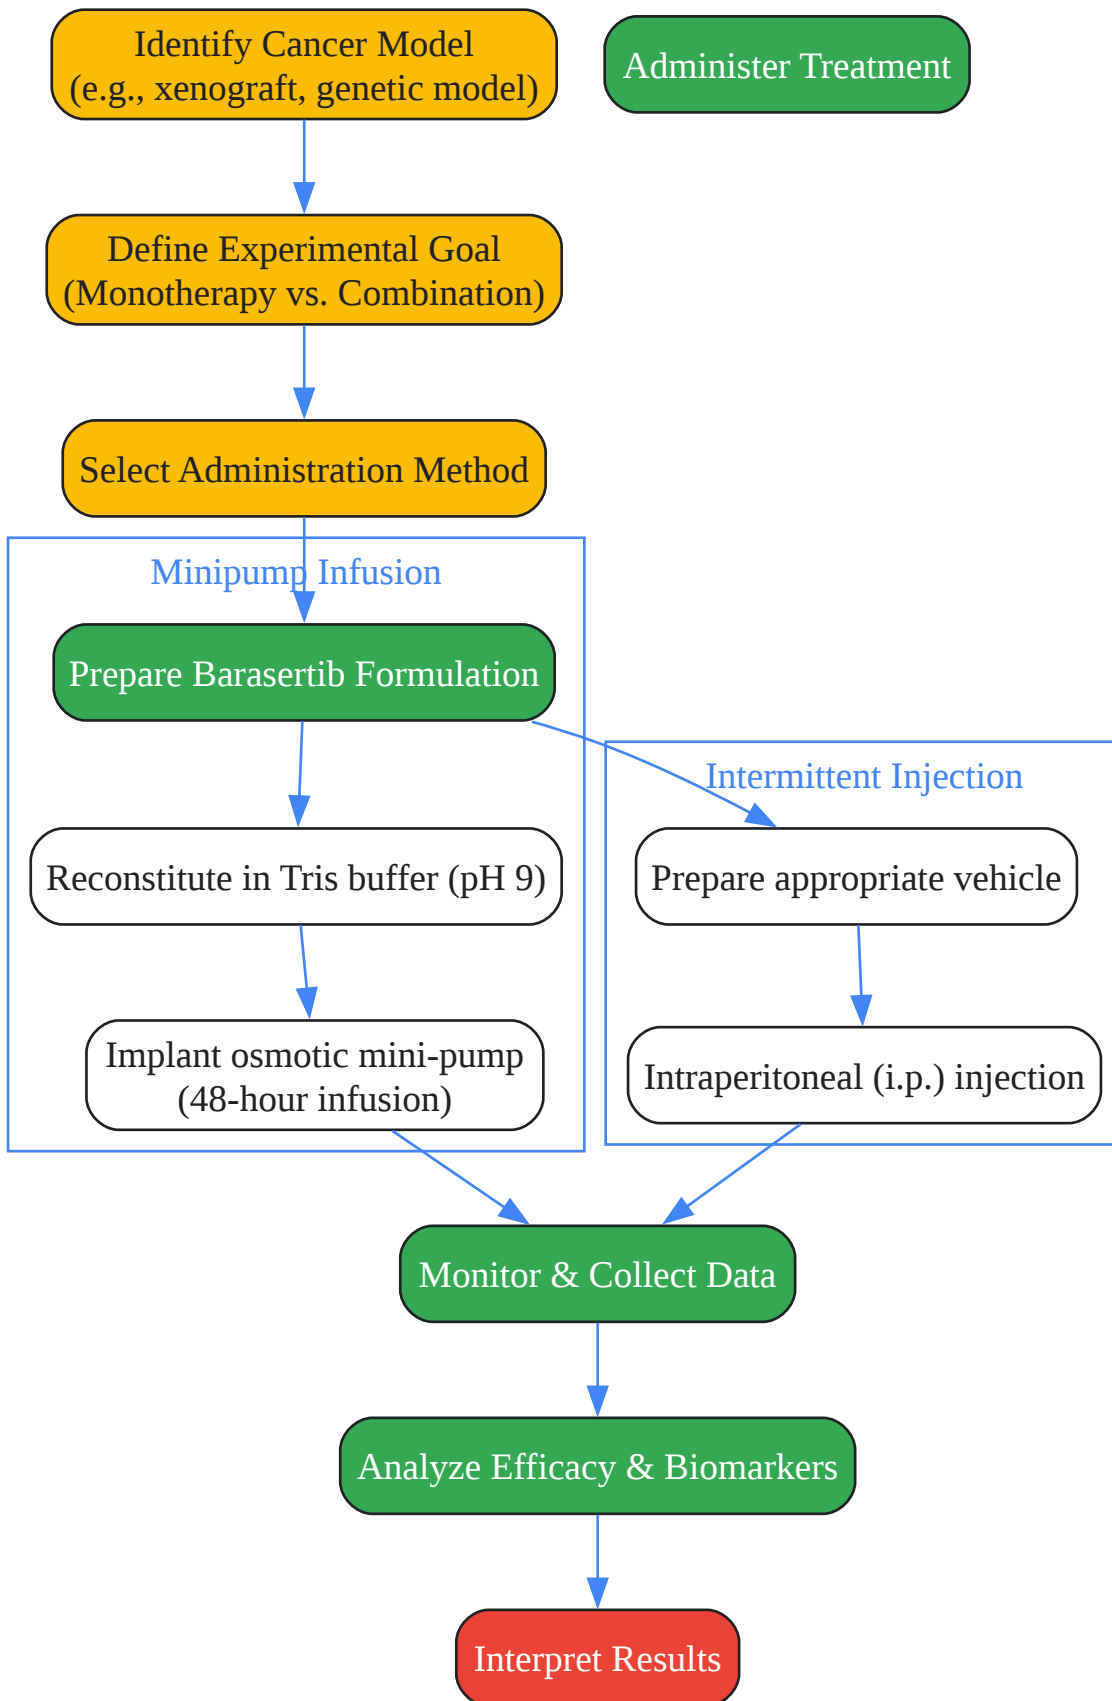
Identify Cancer Model
(e.g., xenograft, genetic model)

Administer Treatment

Define Experimental Goal
(Monotherapy vs. Combination)

Select Administration Method

Minipump Infusion

Prepare Barasertib Formulation

Reconstitute in Tris buffer (pH 9)

Implant osmotic mini-pump
(48-hour infusion)

Intermittent Injection

Prepare appropriate vehicle

Intraperitoneal (i.p.) injection

Monitor & Collect Data

Analyze Efficacy & Biomarkers

Interpret Results